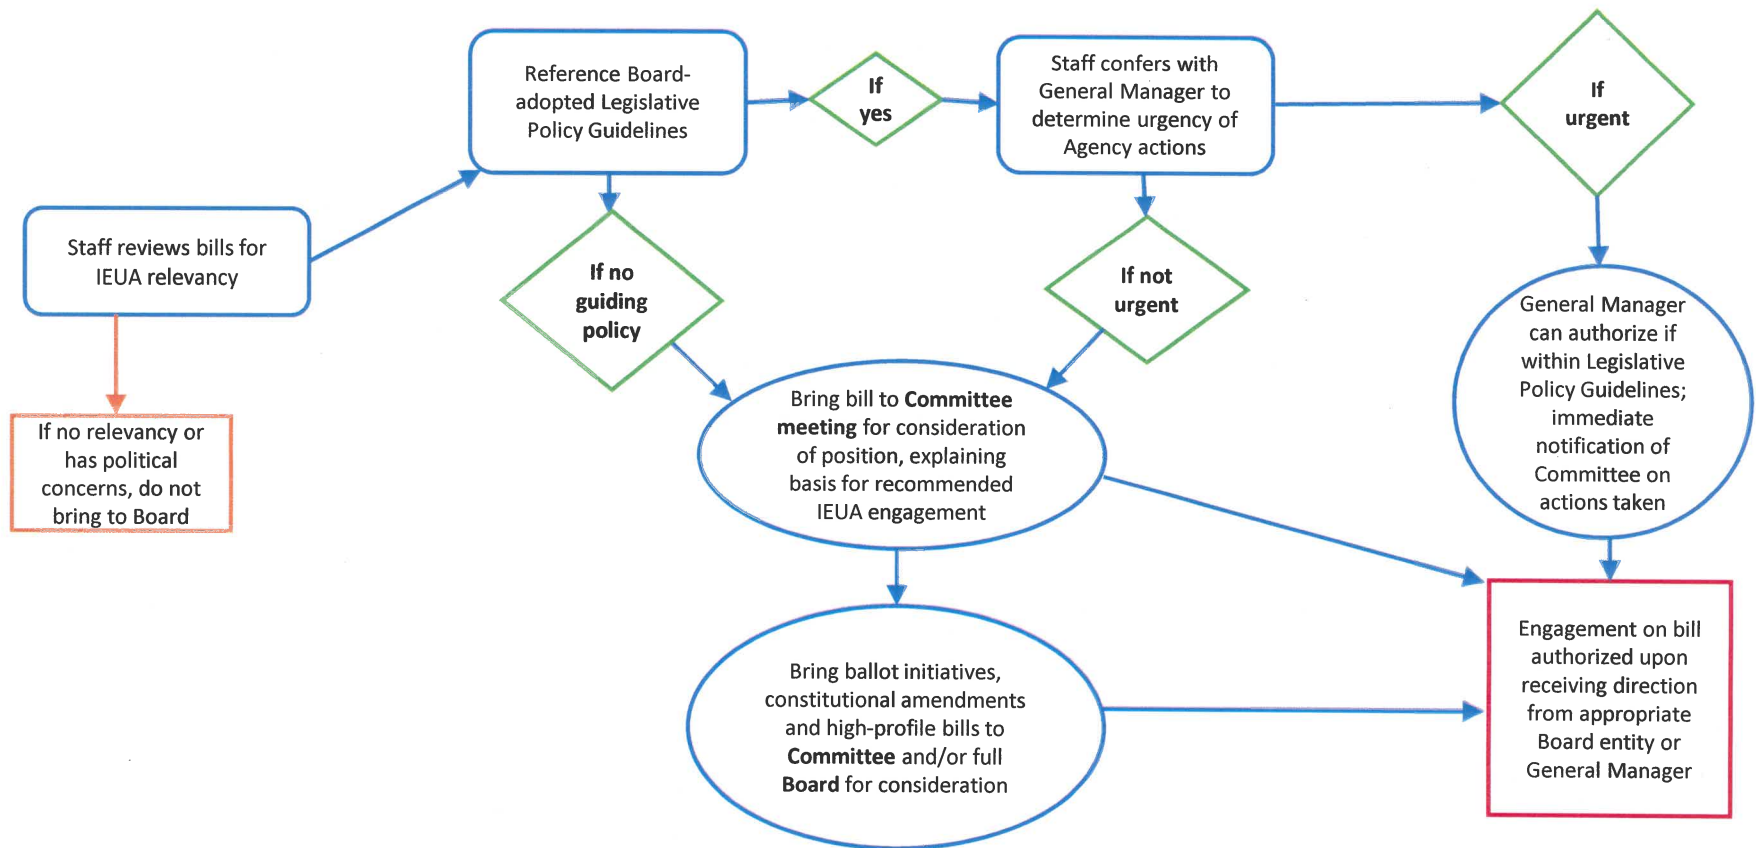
Staff reviews bills for IEUA relevancy

If no relevancy or has political concerns, do not bring to Board

Reference Board-adopted Legislative Policy Guidelines

If yes

Staff confers with General Manager to determine urgency of Agency actions

If urgent

If no guiding policy

If not urgent

General Manager can authorize if within Legislative Policy Guidelines; immediate notification of Committee on actions taken

Bring bill to **Committee meeting** for consideration of position, explaining basis for recommended IEUA engagement

Bring ballot initiatives, constitutional amendments and high-profile bills to **Committee** and/or full **Board** for consideration

Engagement on bill authorized upon receiving direction from appropriate Board entity or General Manager